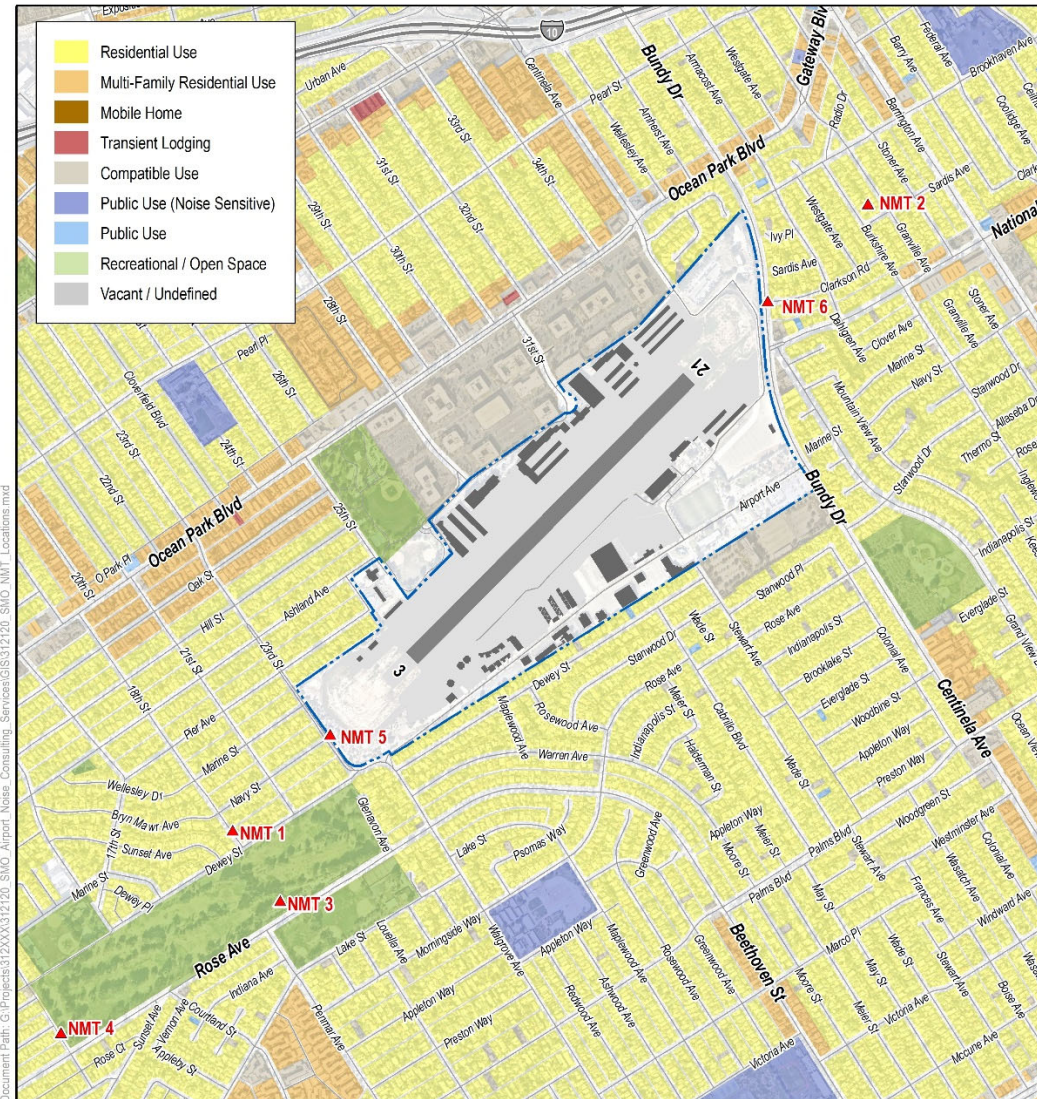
Residential Use
Multi-Family Residential Use
Mobile Home
Transient Lodging
Compatible Use
Public Use (Noise Sensitive)
Public Use
Recreational / Open Space
Vacant / Undefined

10
Bundy Dr
Gateway Blvd
Ocean Park Blvd
NMT 2
NMT 6
National
NMT 5
NMT 1
NMT 3
NMT 4
21
3
Bundy Dr
Centinela Ave
Beethoven St
Rose Ave
Ocean Park Blvd
Urban Ave
Centinela Ave
Pearl St
Armacost Ave
Westgate Ave
Amherst Ave
Wellesley Ave
Federal Ave
Barry Ave
Brookhaven Ave
Coolidge Ave
Barrington Ave
Stoner Ave
Sardis Ave
Ratio Dr
Westgate Ave
Burkshire Ave
Granville Ave
Ivy Pl
Sardis Ave
Clarkson Rd
Dahlgren Ave
Clover Ave
Marine St
Navy St
Stanwood Dr
Mountain View Ave
Thermo St
Allaseba Dr
Stoner Ave
Granville Ave
31st St
33rd St
34th St
32nd St
29th St
30th St
28th St
31st St
Pearl Pl
26th St
Cloverfield Blvd
23rd St
24th St
22nd St
25th St
20th St
O Park Pl
Oak St
Hill St
Ashland Ave
21st St
23rd St
18th St
Pier Ave
Marine St
Navy St
Wellesley Dr
Bryn Mawr Ave
17th St
Sunset Ave
Dewey St
Marine St
Dewey Pl
Glenavon Ave
Lake St
Psomas Way
Marine St
Airport Ave
Stanwood Dr
Indianapolis St
Everglade St
Grand View
Stanwood Pl
Rose Ave
Indianapolis St
Brooklake St
Everglade St
Woodbine St
Appleton Way
Preston Way
Colonial Ave
Wade St
Stewart Ave
Stanwood Dr
Rose Ave
Meier St
Indianapolis St
Cabrillo Blvd
Hackerman St
Dewey St
Rosewood Ave
Maplewood Ave
Warren Ave
Wade St
Appleton Way
Moore St
Meier St
Greenwood Ave
Palms Blvd
Stewart Ave
Palms Blvd
Woodgreen St
Westminster Ave
Colonial Ave
Wasatch Ave
Frances Ave
Windward Ave
Ocean View
May St
Marco Pl
Wade St
May St
Meier St
Victoria Ave
Stewart Ave
Boise Ave
Mccune Ave
Moore St
Greenwood Ave
Rosewood Ave
Maplewood Ave
Ashwood Ave
Redwood Ave
Walgrove Ave
Appleton Way
Preston Way
Appleton Way
Morningside Way
Louella Ave
Lake St
Penmar Ave
Indiana Ave
Courtland St
Vernon Ave
Sunset Ave
Rose Ct
Appleby St
Victoria Ave
Inglewo
Rose
Keo
Clark

Document Path: G:\Projects\312XXX\312120_SMO_Airport_Noise_Consulting_Services\GIS\312120_SMO_NMT_Locations.mxd